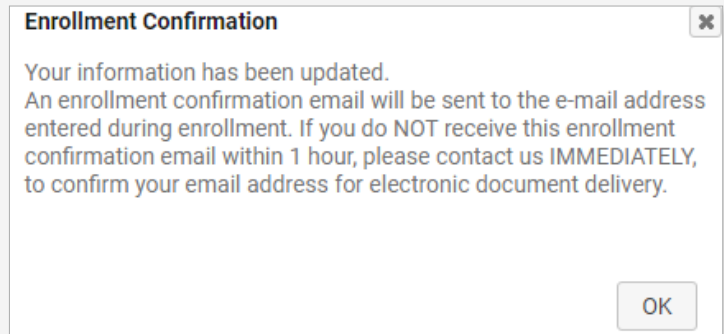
Enrollment Confirmation

Your information has been updated.
An enrollment confirmation email will be sent to the e-mail address entered during enrollment. If you do NOT receive this enrollment confirmation email within 1 hour, please contact us IMMEDIATELY, to confirm your email address for electronic document delivery.

OK